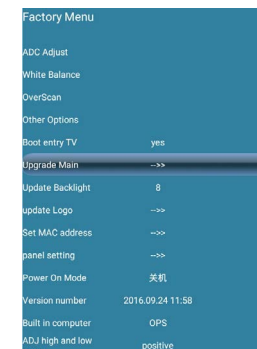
Factory Menu

ADC Adjust
White Balance
OverScan
Other Options

| | |
|---|---|
| Boot entry TV | yes |
| Upgrade Main | -->> |
| Update Backlight | 8 |
| update Logo | -->> |
| Set MAC address | -->> |
| panel setting | -->> |
| Power On Mode | 关机 |
| Version number | 2016.09.24 11:58 |
| Built in computer | OPS |
| ADJ high and low | positive |